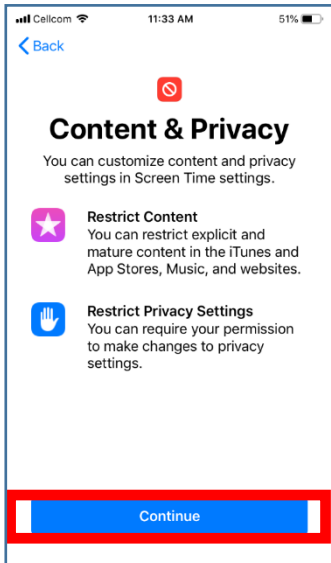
Cellcom 11:33 AM 51%

Back

Content & Privacy

You can customize content and privacy settings in Screen Time settings.

Restrict Content
You can restrict explicit and mature content in the iTunes and App Stores, Music, and websites.

Restrict Privacy Settings
You can require your permission to make changes to privacy settings.

Continue